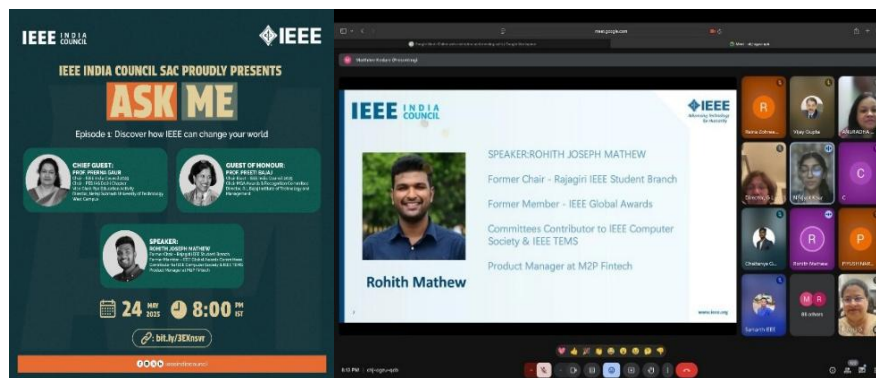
IEEE INDIA COUNCIL

IEEE

IEEE INDIA COUNCIL SAC PROUDLY PRESENTS

ASK ME

Episode 1: Discover how IEEE can change your world

CHIEF GUEST:
PROF. PRERNA GAUR
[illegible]

GUEST OF HONOUR:
PROF. PREETI BAJAJ
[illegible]

SPEAKER:
ROHITH JOSEPH MATHEW
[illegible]

24 MAY 2025

8:00 PM IST

bit.ly/3EXnsvr

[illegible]

meet.google.com

IEEE INDIA COUNCIL

IEEE
Advancing Technology for Humanity

SPEAKER:ROHITH JOSEPH MATHEW

Former Chair - Rajagiri IEEE Student Branch

Former Member - IEEE Global Awards

Committees Contributor to IEEE Computer Society & IEEE TEMS

Product Manager at M2P Fintech

Rohith Mathew

ieee.org

R
Vijay Gupta
ANURADHA
C
Rohith Mathew
P
M R
86 others